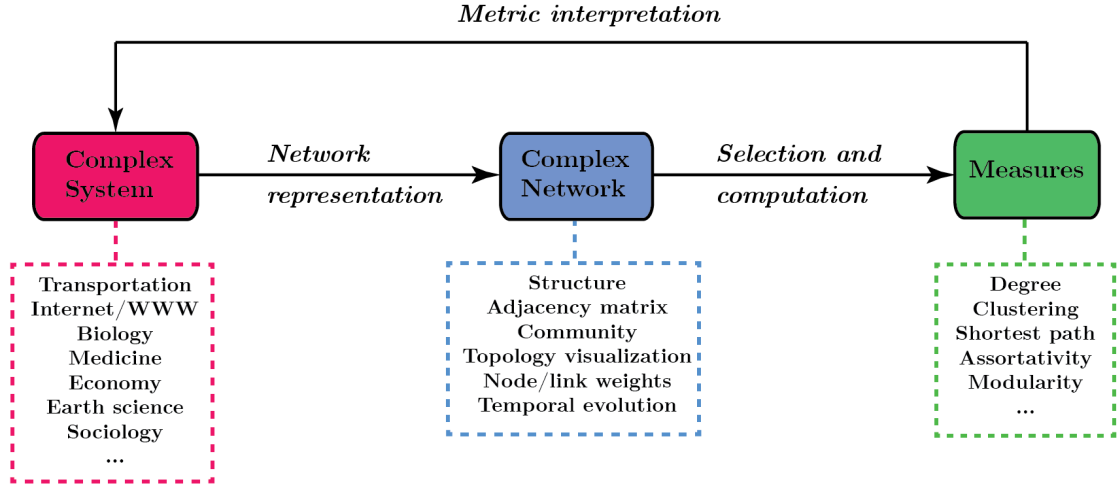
Metric interpretation

Complex System

Network representation

Complex Network

Selection and computation

Measures

Transportation
Internet/WWW
Biology
Medicine
Economy
Earth science
Sociology
...

Structure
Adjacency matrix
Community
Topology visualization
Node/link weights
Temporal evolution

Degree
Clustering
Shortest path
Assortativity
Modularity
...